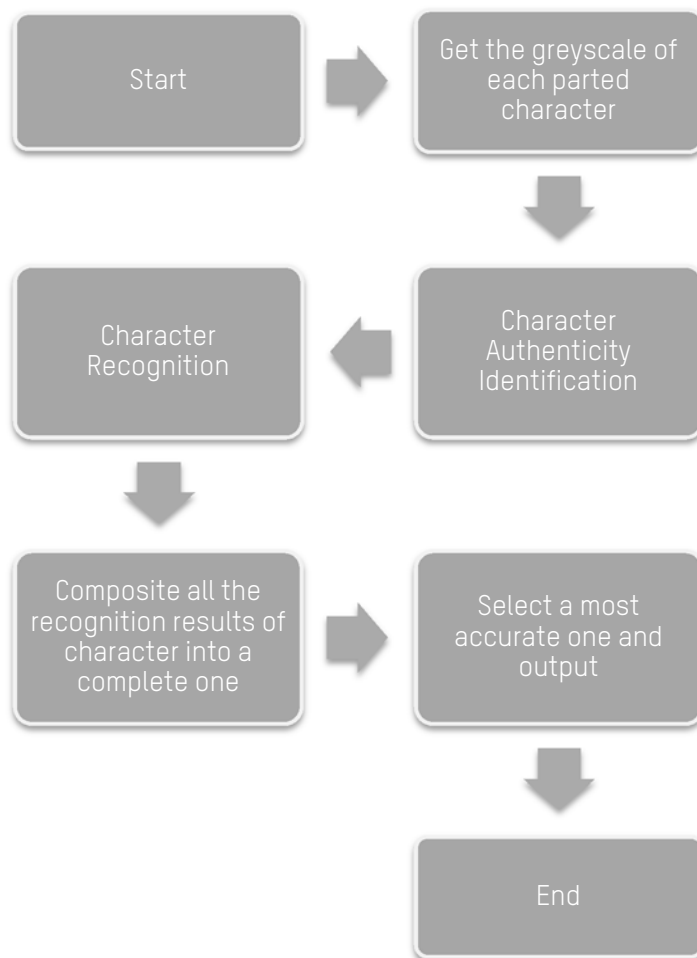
Start

Get the greyscale of each parted character

Character Authenticity Identification

Character Recognition

Composite all the recognition results of character into a complete one

Select a most accurate one and output

End